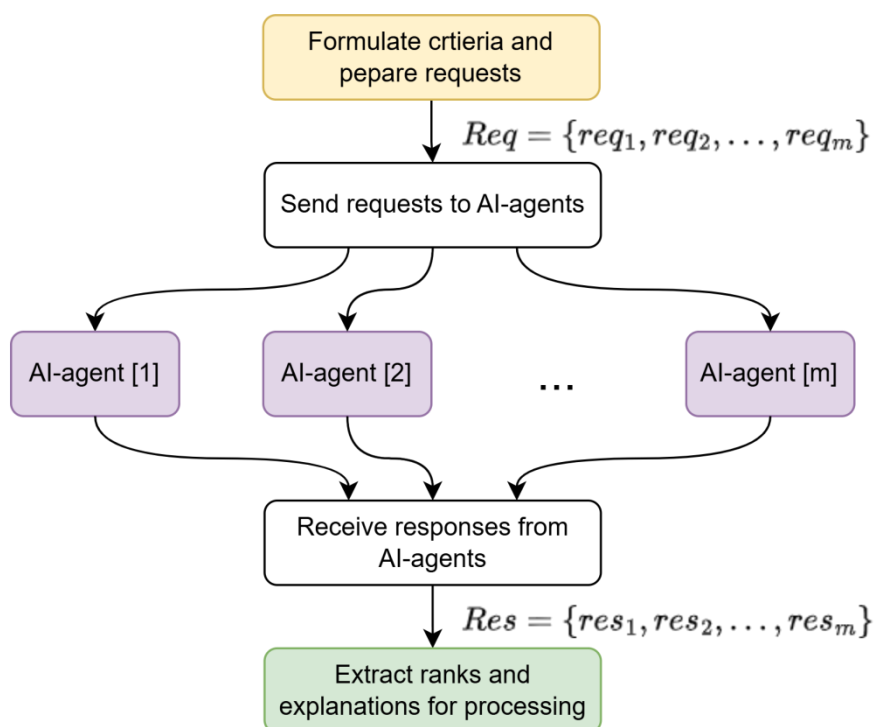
Formulate crtieria and pepare requests

$Req = \{req_1, req_2, \ldots, req_m\}$

Send requests to AI-agents

AI-agent [1]

AI-agent [2]

...

AI-agent [m]

Receive responses from AI-agents

$Res = \{res_1, res_2, \ldots, res_m\}$

Extract ranks and explanations for processing